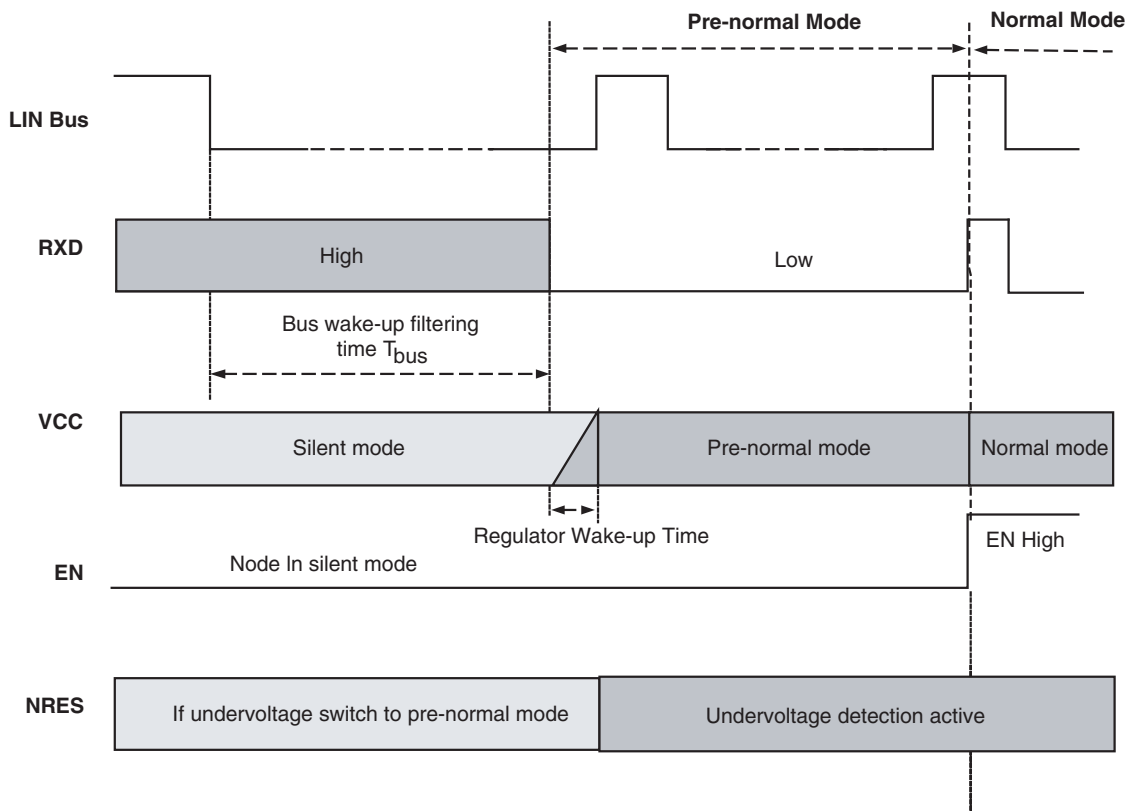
Pre-normal Mode

Normal Mode

LIN Bus

RXD

High

Low

Bus wake-up filtering time $T_{bus}$

VCC

Silent mode

Pre-normal mode

Normal mode

Regulator Wake-up Time

EN

Node In silent mode

EN High

NRES

If undervoltage switch to pre-normal mode

Undervoltage detection active